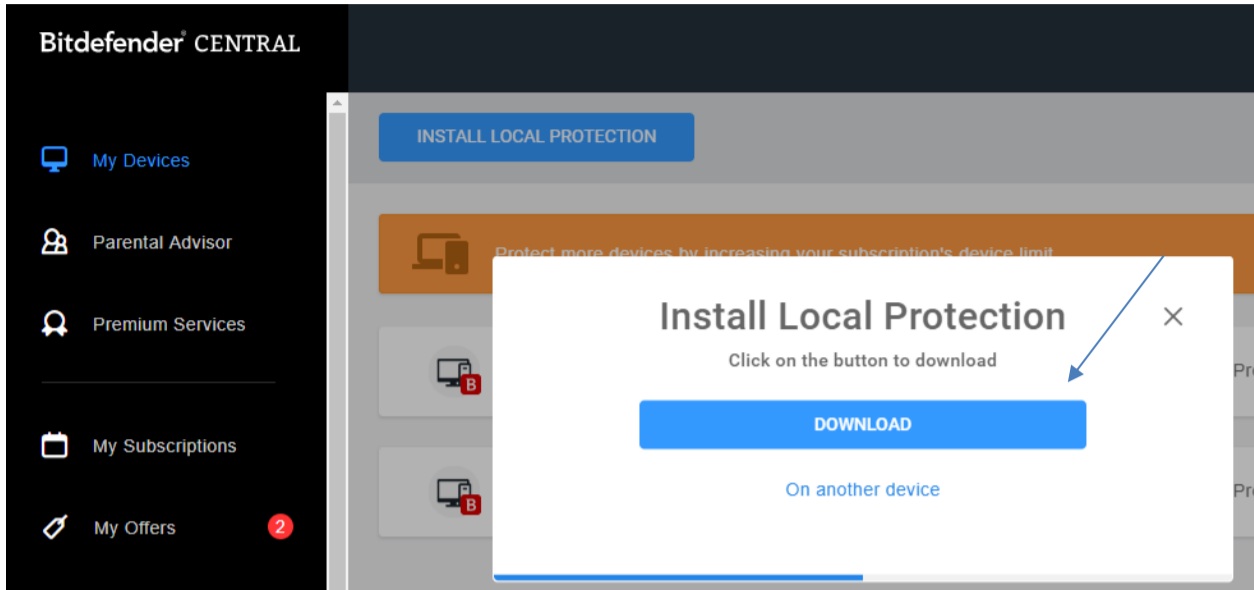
Bitdefender® CENTRAL

My Devices

Parental Advisor

Premium Services

My Subscriptions

My Offers 2

INSTALL LOCAL PROTECTION

Protect more devices by increasing your subscription's device limit

B

B

Pr

Pr

Install Local Protection

Click on the button to download

DOWNLOAD

On another device